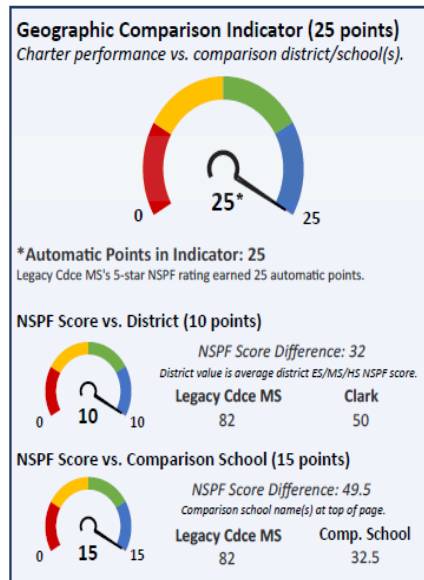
Geographic Comparison Indicator (25 points)
Charter performance vs. comparison district/school(s).

0
25*
25

*Automatic Points in Indicator: 25
Legacy Cdce MS's 5-star NSPF rating earned 25 automatic points.

NSPF Score vs. District (10 points)

0
10
10

NSPF Score Difference: 32
District value is average district ES/MS/HS NSPF score.

| Legacy Cdce MS | Clark |
|---|---|
| 82 | 50 |

NSPF Score vs. Comparison School (15 points)

0
15
15

NSPF Score Difference: 49.5
Comparison school name(s) at top of page.

| Legacy Cdce MS | Comp. School |
|---|---|
| 82 | 32.5 |